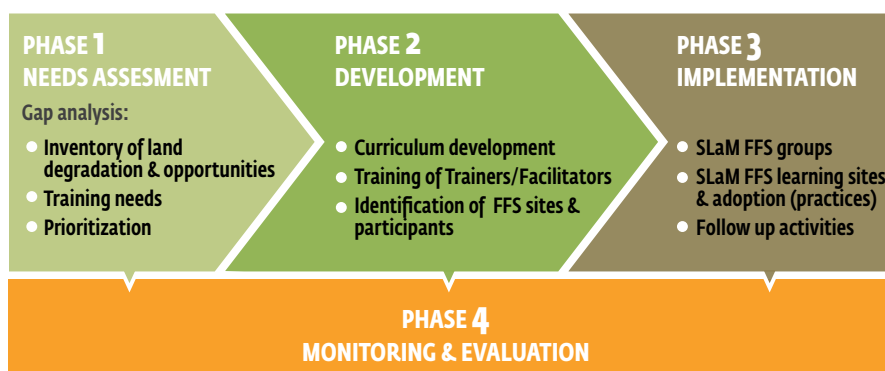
PHASE 1
NEEDS ASSESMENT

Gap analysis:

- Inventory of land degradation & opportunities
- Training needs
- Prioritization

PHASE 2
DEVELOPMENT

- Curriculum development
- Training of Trainers/Facilitators
- Identification of FFS sites & participants

PHASE 3
IMPLEMENTATION

- SLaM FFS groups
- SLaM FFS learning sites & adoption (practices)
- Follow up activities

PHASE 4
MONITORING & EVALUATION